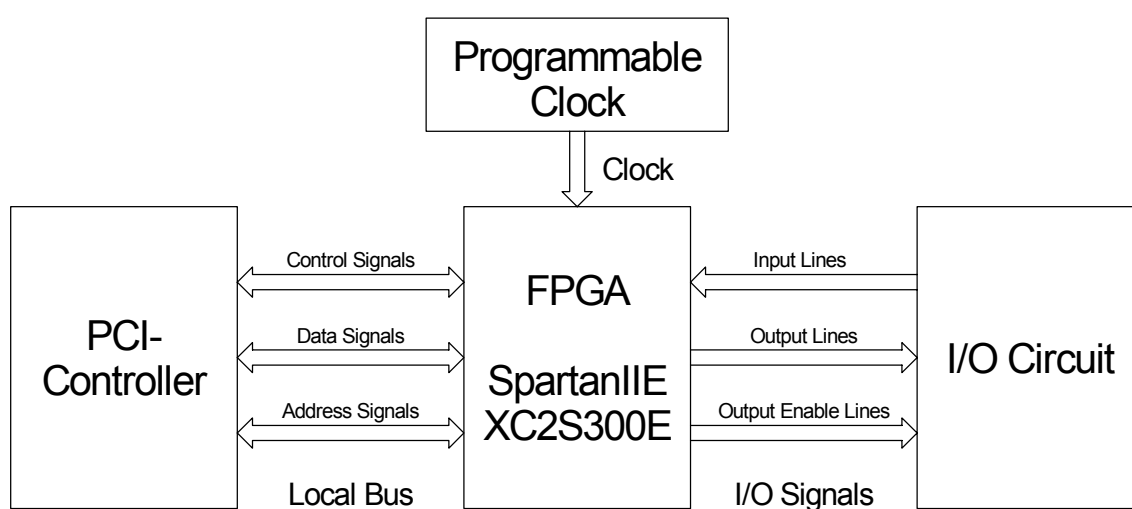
Programmable Clock

Clock

PCI-Controller

Control Signals

Data Signals

Address Signals

Local Bus

FPGA

SpartanIIE XC2S300E

Input Lines

Output Lines

Output Enable Lines

I/O Signals

I/O Circuit